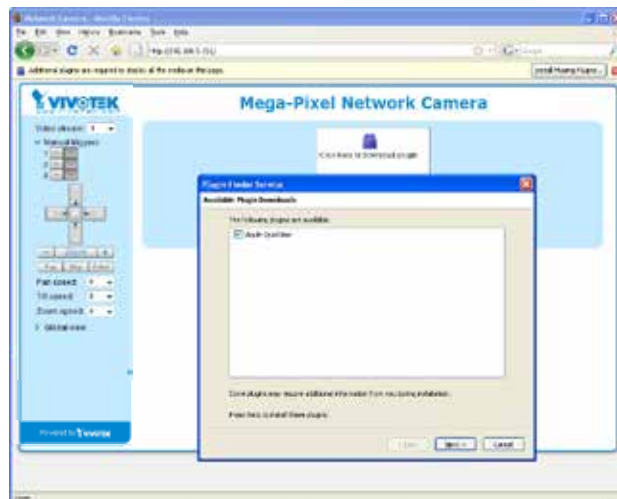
Network Camera - Mozilla Firefox

File Edit View History Bookmarks Tools Help

http://192.168.5.151/

Additional plugins are required to display all the media on this page.

Install Missing Plugins...

VIVOTEK

Mega-Pixel Network Camera

Video stream: 1

Manual trigger

Click here to download plugin.

Pan speed: 0

Tilt speed: 0

Zoom speed: 0

Global view

Powered by VIVOTEK

Plugin Finder Service

Available Plugin Downloads

The following plugins are available:

Apple QuickTime

Some plugins may require additional information from you during installation.

Press Next to install these plugins.

< Back

Next >

Cancel